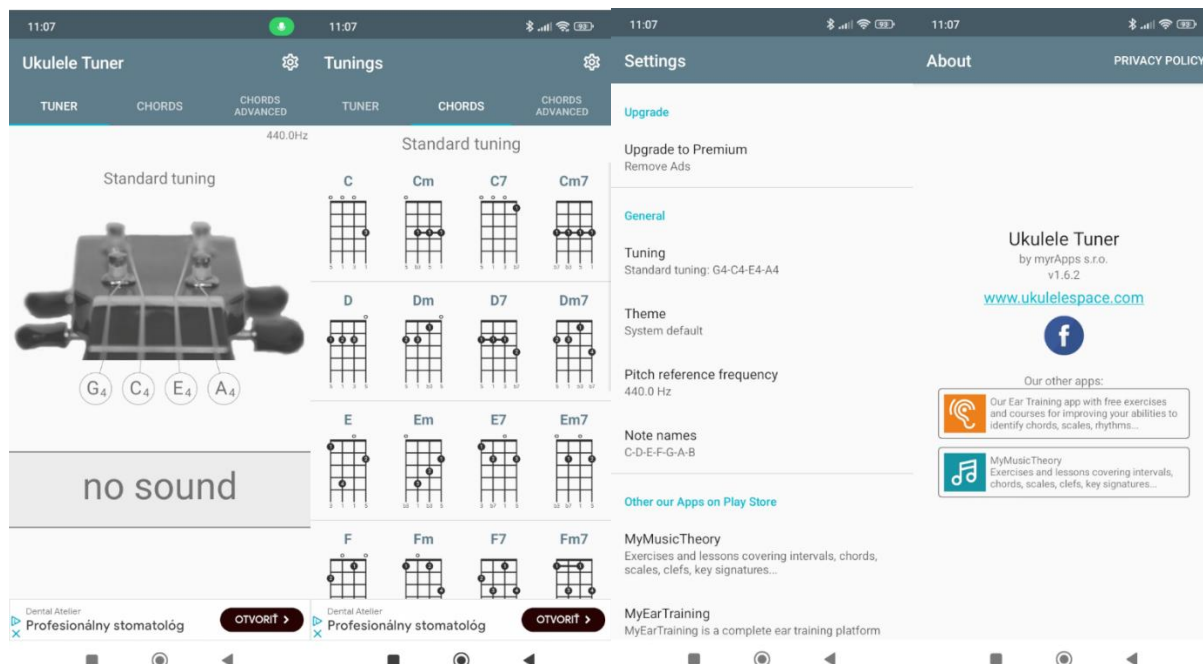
11:07

Ukulele Tuner

TUNER | CHORDS | CHORDS ADVANCED

440.0Hz

Standard tuning

$G_4$ $C_4$ $E_4$ $A_4$

no sound

Dental Atelier
Profesionálny stomatológ
OTVORIŤ >

11:07

Tunings

TUNER | CHORDS | CHORDS ADVANCED

Standard tuning

C Cm C7 Cm7

D Dm D7 Dm7

E Em E7 Em7

F Fm F7 Fm7

Dental Atelier
Profesionálny stomatológ
OTVORIŤ >

11:07

Settings

Upgrade

Upgrade to Premium
Remove Ads

General

Tuning
Standard tuning: G4-C4-E4-A4

Theme
System default

Pitch reference frequency
440.0 Hz

Note names
C-D-E-F-G-A-B

Other our Apps on Play Store

MyMusicTheory
Exercises and lessons covering intervals, chords, scales, clefs, key signatures...

MyEarTraining
MyEarTraining is a complete ear training platform

11:07

About

PRIVACY POLICY

Ukulele Tuner
by myrApps s.r.o.
v1.6.2
www.ukulelespace.com

Our other apps:

Our Ear Training app with free exercises and courses for improving your abilities to identify chords, scales, rhythms...

MyMusicTheory
Exercises and lessons covering intervals, chords, scales, clefs, key signatures...